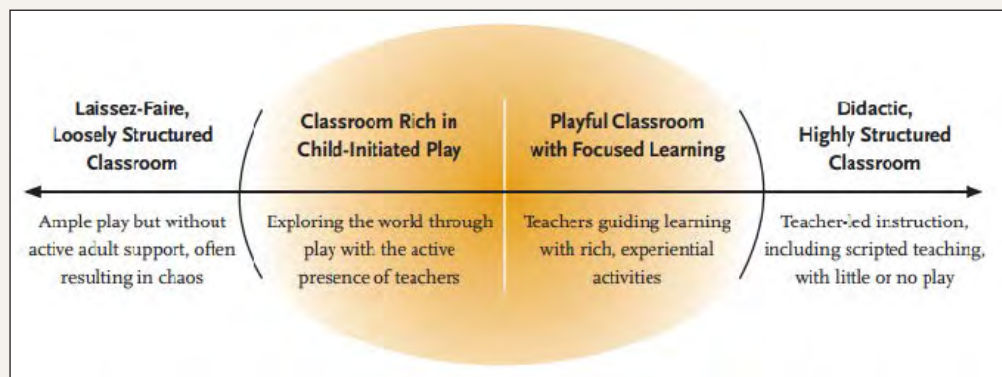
Laissez-Faire, Loosely Structured Classroom

Ample play but without active adult support, often resulting in chaos

Classroom Rich in Child-Initiated Play

Exploring the world through play with the active presence of teachers

Playful Classroom with Focused Learning

Teachers guiding learning with rich, experiential activities

Didactic, Highly Structured Classroom

Teacher-led instruction, including scripted teaching, with little or no play